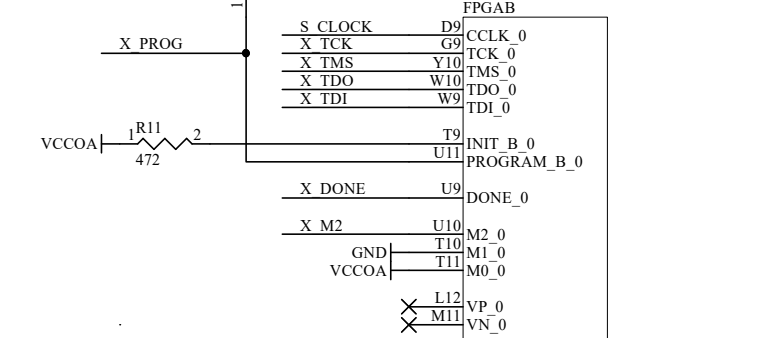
1
FPGAB
X_PROG
S_CLOCK
D9
CCLK_0
X_TCK
G9
TCK_0
X_TMS
Y10
TMS_0
X_TDO
W10
TDO_0
X_TDI
W9
TDI_0
VCCOA
1
R11
2
472
T9
INIT_B_0
U11
PROGRAM_B_0
X_DONE
U9
DONE_0
X_M2
U10
M2_0
GND
T10
M1_0
VCCOA
T11
M0_0
L12
VP_0
M11
VN_0